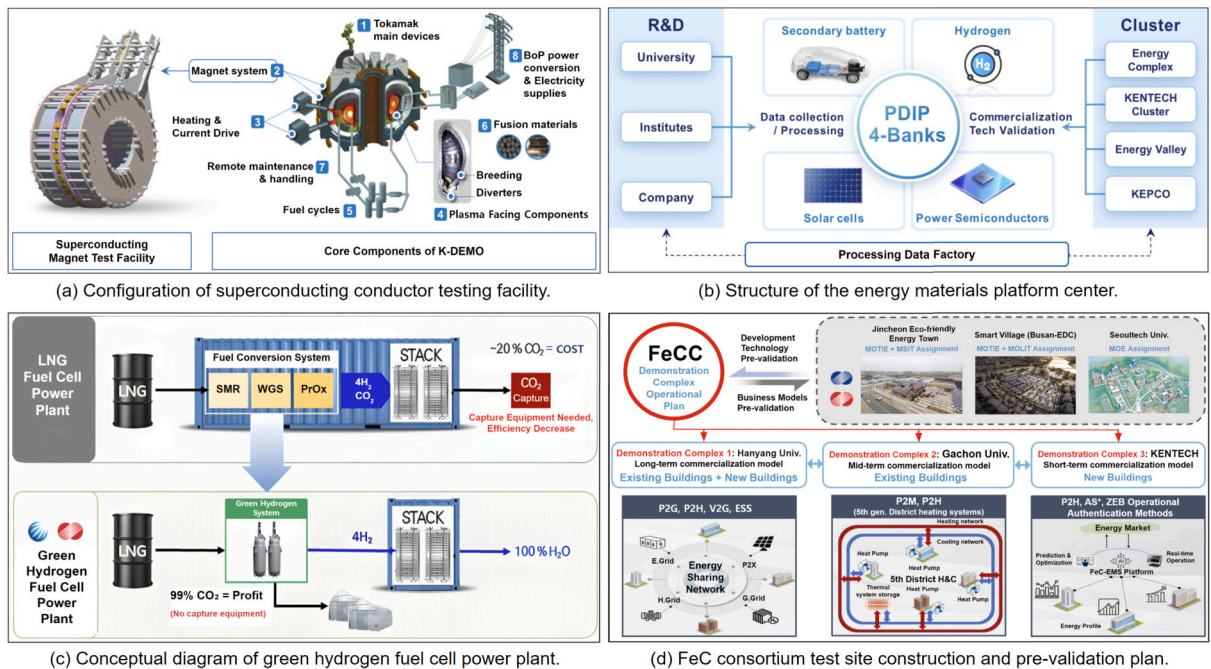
1 Tokamak main devices

Magnet system 2

8 BoP power conversion & Electricity supplies

Heating & Current Drive 3

6 Fusion materials

Remote maintenance & handling 7

Breeding

Diverters

Fuel cycles 5

4 Plasma Facing Components

Superconducting Magnet Test Facility

Core Components of K-DEMO

(a) Configuration of superconducting conductor testing facility.

R&D

University

Institutes

Company

Secondary battery

Hydrogen

$H_2$

Data collection / Processing

PDIP 4-Banks

Commercialization Tech Validation

Solar cells

Power Semiconductors

Cluster

Energy Complex

KENTECH Cluster

Energy Valley

KEPCO

Processing Data Factory

(b) Structure of the energy materials platform center.

LNG Fuel Cell Power Plant

LNG

Fuel Conversion System

SMR

WGS

PrOx

$4H_2$ $CO_2$

STACK

~20 % $CO_2$ = COST

$CO_2$ Capture

Capture Equipment Needed, Efficiency Decrease

Green Hydrogen Fuel Cell Power Plant

LNG

Green Hydrogen System

$4H_2$

STACK

100 % $H_2O$

99% $CO_2$ = Profit

(No capture equipment)

(c) Conceptual diagram of green hydrogen fuel cell power plant.

FeCC

Demonstration Complex Operational Plan

Development Technology Pre-validation

Business Models Pre-validation

Jincheon Eco-friendly Energy Town

MOTIE + MSIT Assignment

Smart Village (Busan-EDC)

MOTIE + MOLIT Assignment

Seoultech Univ.

MOE Assignment

Demonstration Complex 1: Hanyang Univ.

Long-term commercialization model

Existing Buildings + New Buildings

Demonstration Complex 2: Gachon Univ.

Mid-term commercialization model

Existing Buildings

Demonstration Complex 3: KENTECH

Short-term commercialization model

New Buildings

P2G, P2H, V2G, ESS

E.Grid

Energy Sharing Network

P2X

H.Grid

G.Grid

P2M, P2H

(5th gen. District heating systems)

Heating network

Heat Pump

Cooling network

Heat Pump

5th District H&C

Thermal system storage

Heat Pump

Heat Pump

P2H, AS⁺, ZEB Operational Authentication Methods

Energy Market

Prediction & Optimization

Real-time Operation

FeC-EMS Platform

Energy Profile

(d) FeC consortium test site construction and pre-validation plan.